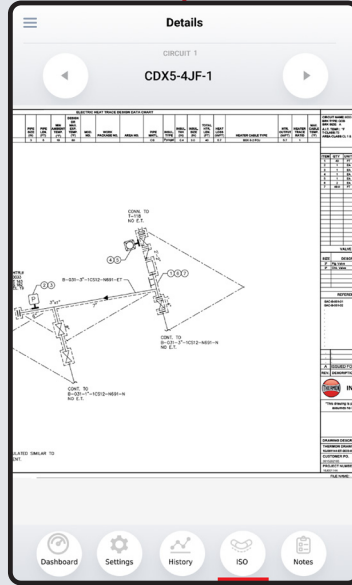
Details

CIRCUIT 1

CDX5-4JF-1

ELECTRIC HEAT TRACE DESIGN DATA CHART

CONT. TO
T-118
NO E.T.

B-G51-3"-1CS12-N691-ET

CONT. TO
B-G31-2"-1CS12-N691-N
NO E.T.

CONT. TO
B-G37-1"-1CS12-N691-N
NO E.T.

VALVE

REFERE

ISSUED FO

REV. DESCRIPTIO

IN

FILE NAME

Dashboard

Settings

History

ISO

Notes